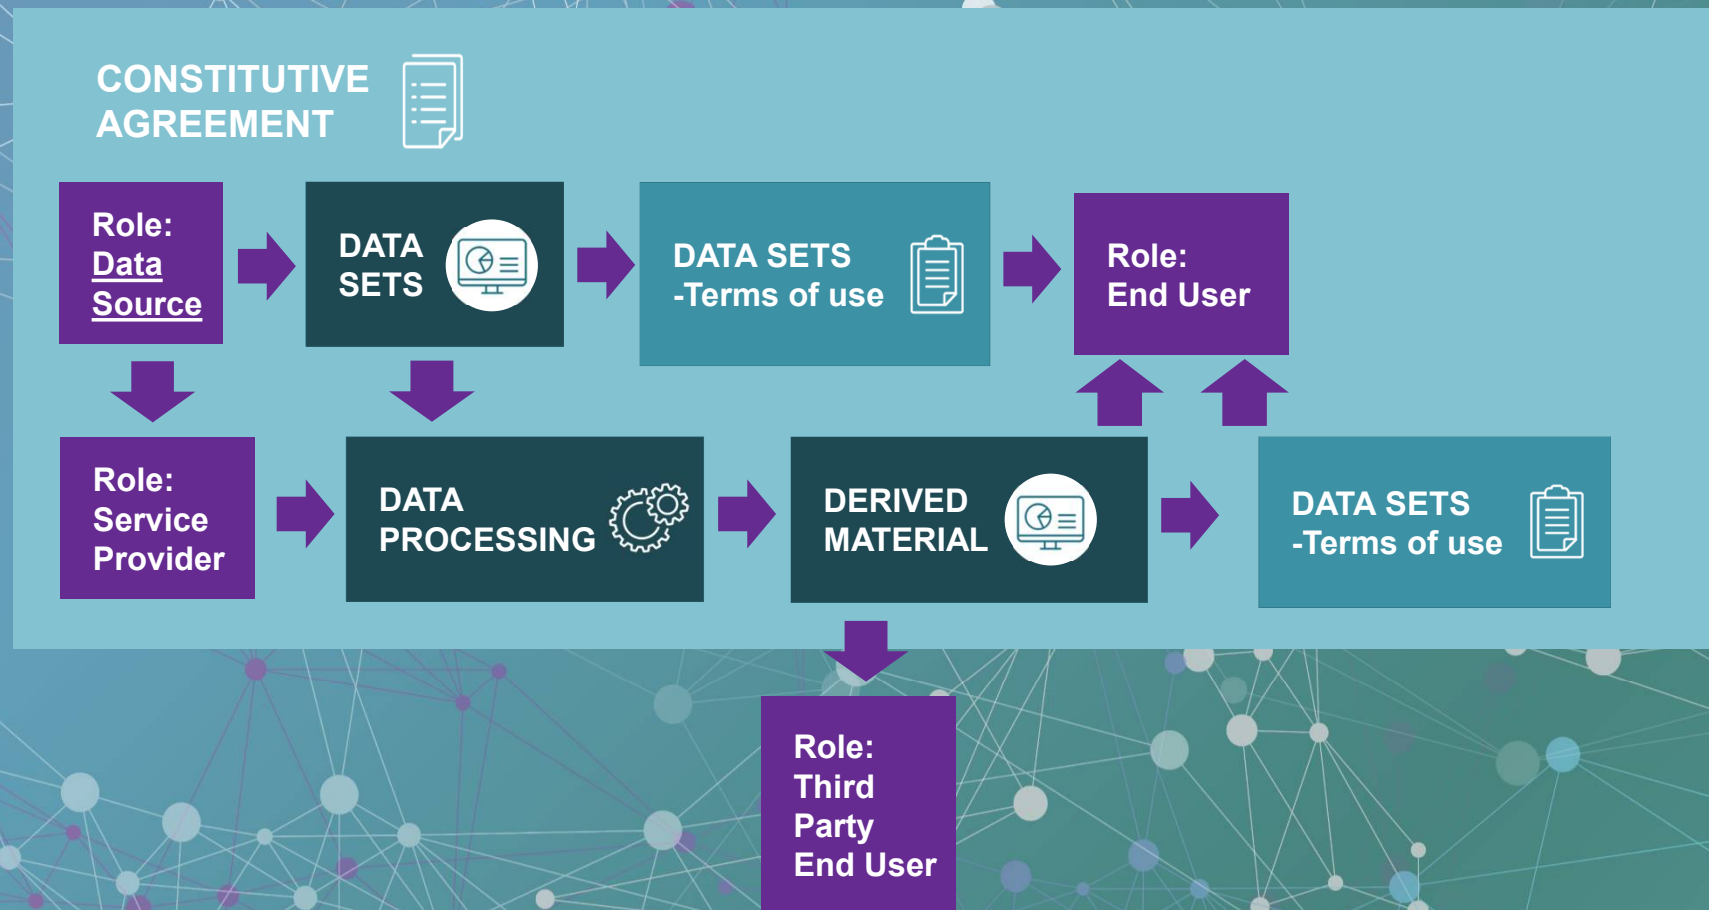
CONSTITUTIVE AGREEMENT

Role: Data Source

DATA SETS

DATA SETS -Terms of use

Role: End User

Role: Service Provider

DATA PROCESSING

DERIVED MATERIAL

DATA SETS -Terms of use

Role: Third Party End User